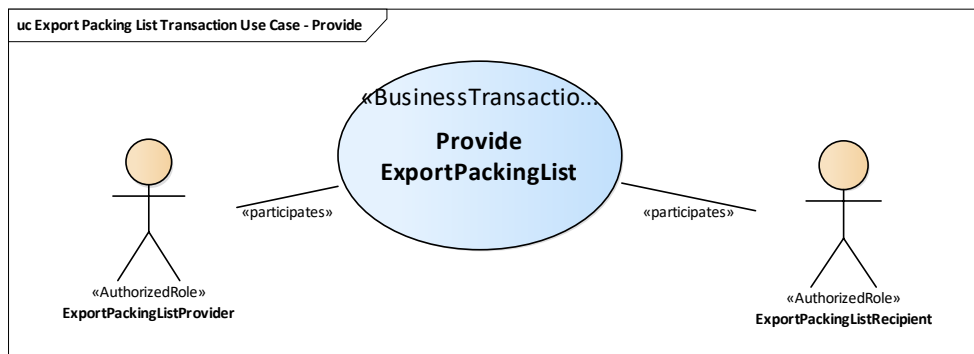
uc Export Packing List Transaction Use Case - Provide

«BusinessTransactio...

Provide ExportPackingList

«participates»

«participates»

«AuthorizedRole»
ExportPackingListProvider

«AuthorizedRole»
ExportPackingListRecipient